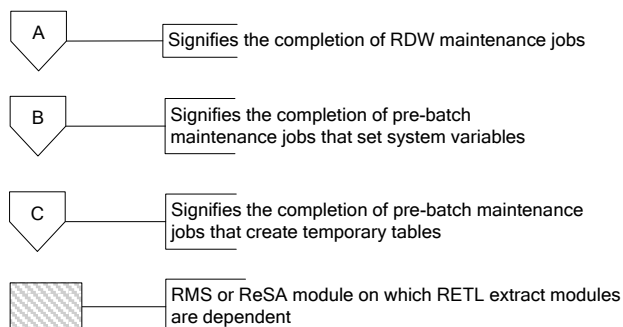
A

Signifies the completion of RDW maintenance jobs

B

Signifies the completion of pre-batch maintenance jobs that set system variables

C

Signifies the completion of pre-batch maintenance jobs that create temporary tables

RMS or ReSA module on which RETL extract modules are dependent